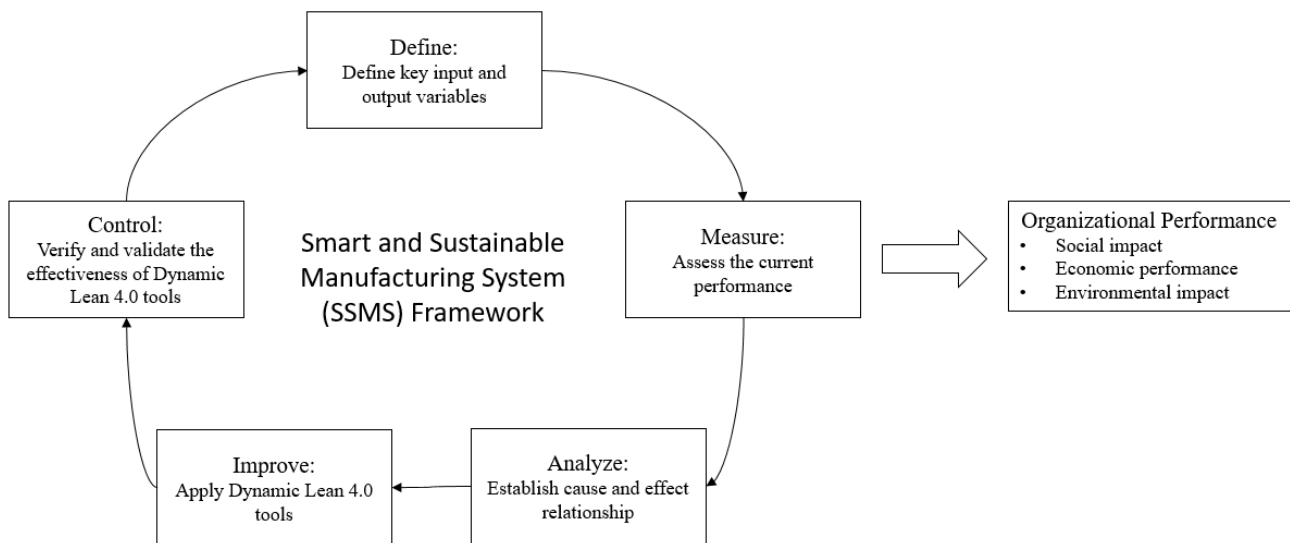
Define:
Define key input and output variables

Control:
Verify and validate the effectiveness of Dynamic Lean 4.0 tools

Smart and Sustainable Manufacturing System (SSMS) Framework

Measure:
Assess the current performance

Organizational Performance
• Social impact
• Economic performance
• Environmental impact

Improve:
Apply Dynamic Lean 4.0 tools

Analyze:
Establish cause and effect relationship